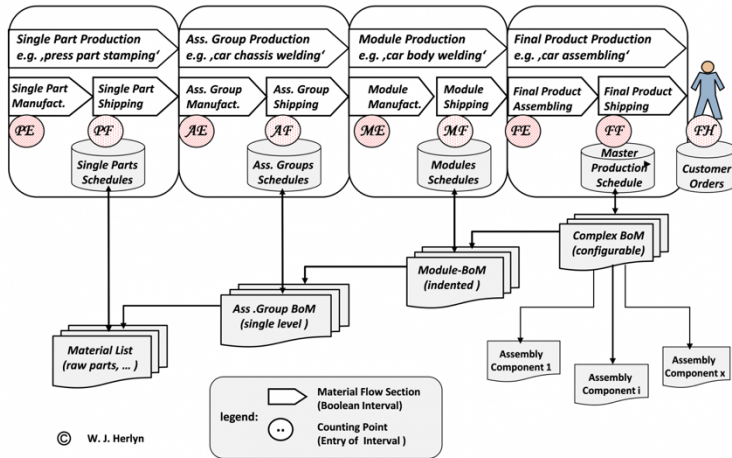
Single Part Production
e.g. ‚press part stamping'

Single Part Manufact.

Single Part Shipping

PE

PF

Single Parts Schedules

Ass. Group Production
e.g. ‚car chassis welding'

Ass. Group Manufact.

Ass. Group Shipping

AE

AF

Ass. Groups Schedules

Module Production
e.g. ‚car body welding'

Module Manufact.

Module Shipping

ME

MF

Modules Schedules

Final Product Production
e.g. ‚car assembling'

Final Product Assembling

Final Product Shipping

FE

FF

FH

Master Production Schedule

Customer Orders

Complex BoM (configurable)

Module-BoM (indented )

Ass .Group BoM (single level )

Material List (raw parts, ... )

Assembly Component 1

Assembly Component i

Assembly Component x

legend:

Material Flow Section (Boolean Interval)

Counting Point (Entry of Interval )

© W. J. Herlyn